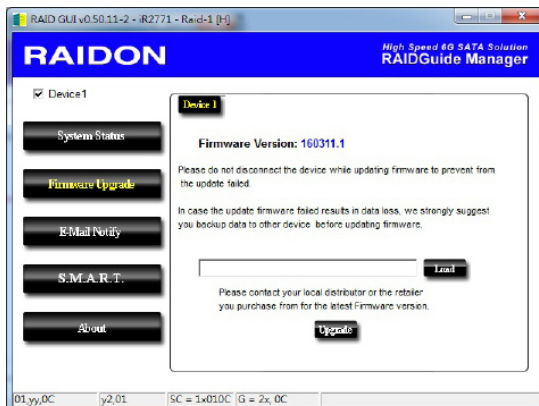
RAID GUI v0.50.11-2 - iR2771 - Raid-1 [H]

RAIDON

High Speed 6G SATA Solution
RAIDGuide Manager

Device1

System Status

Firmware Upgrade

E-Mail Notify

S.M.A.R.T.

About

Device 1

Firmware Version: 160311.1

Please do not disconnect the device while updating firmware to prevent from the update failed.

In case the update firmware failed results in data loss, we strongly suggest you backup data to other device before updating firmware.

Load

Please contact your local distributor or the retailer you purchase from for the latest Firmware version.

Upgrade

01,yy,0C | y2,01 | SC = 1x010C | G = 2x, 0C